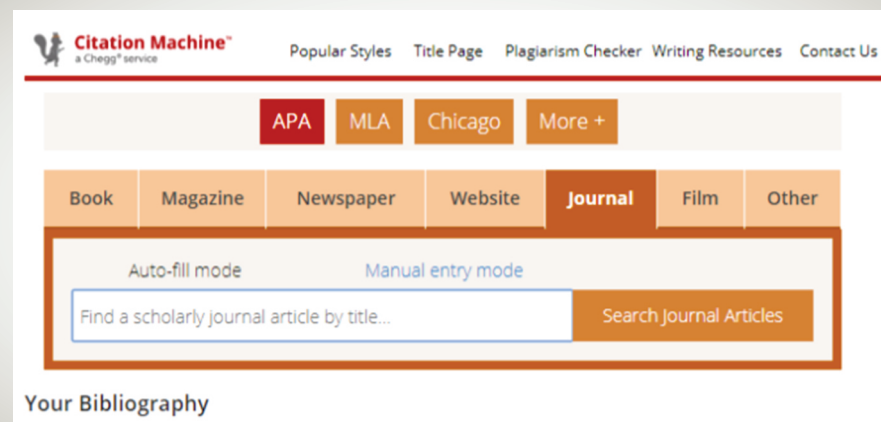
Citation Machine™
a Chegg® service

Popular Styles Title Page Plagiarism Checker Writing Resources Contact Us

APA MLA Chicago More +

Book Magazine Newspaper Website Journal Film Other

Auto-fill mode Manual entry mode

Find a scholarly journal article by title...

Search Journal Articles

Your Bibliography